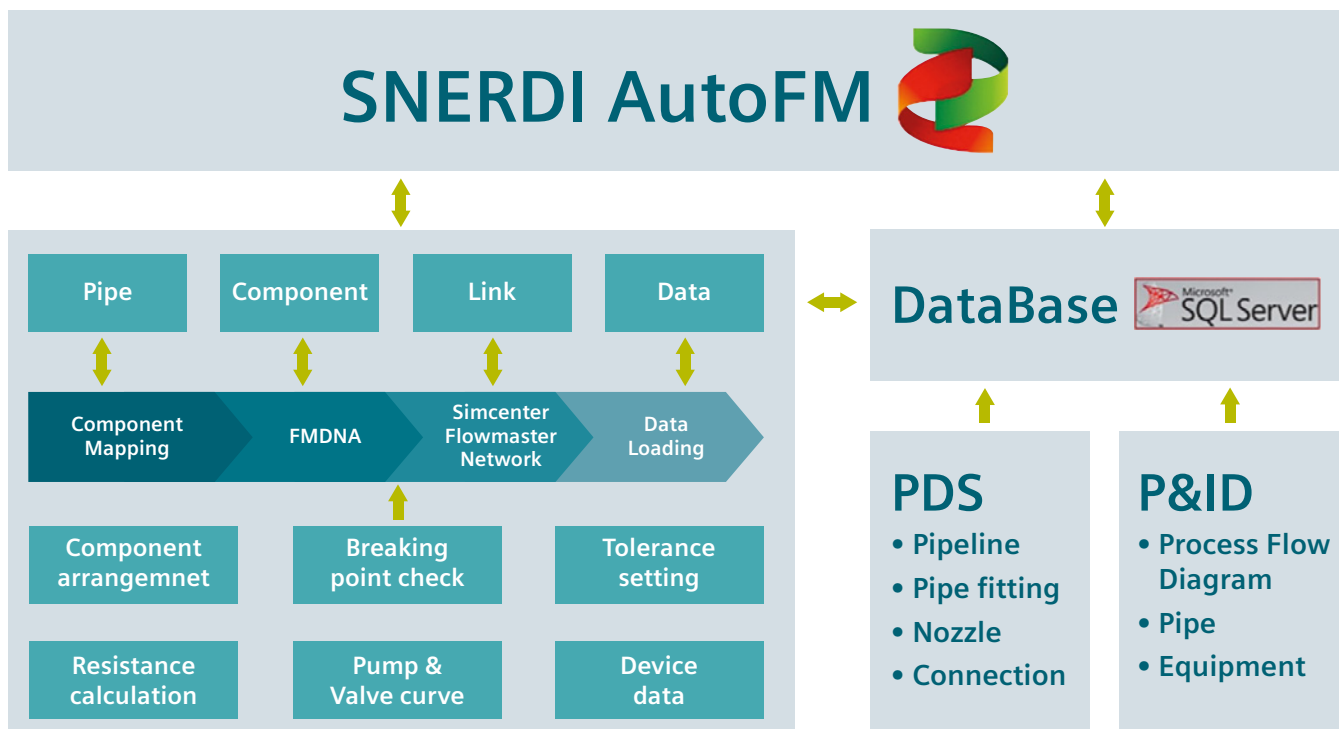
SNERDI AutoFM

Pipe

Component

Link

Data

DataBase Microsoft SQL Server

Component Mapping

FMDNA

Simcenter Flowmaster Network

Data Loading

Component arrangemnet

Breaking point check

Tolerance setting

Resistance calculation

Pump & Valve curve

Device data

PDS
• Pipeline
• Pipe fitting
• Nozzle
• Connection

P&ID
• Process Flow Diagram
• Pipe
• Equipment